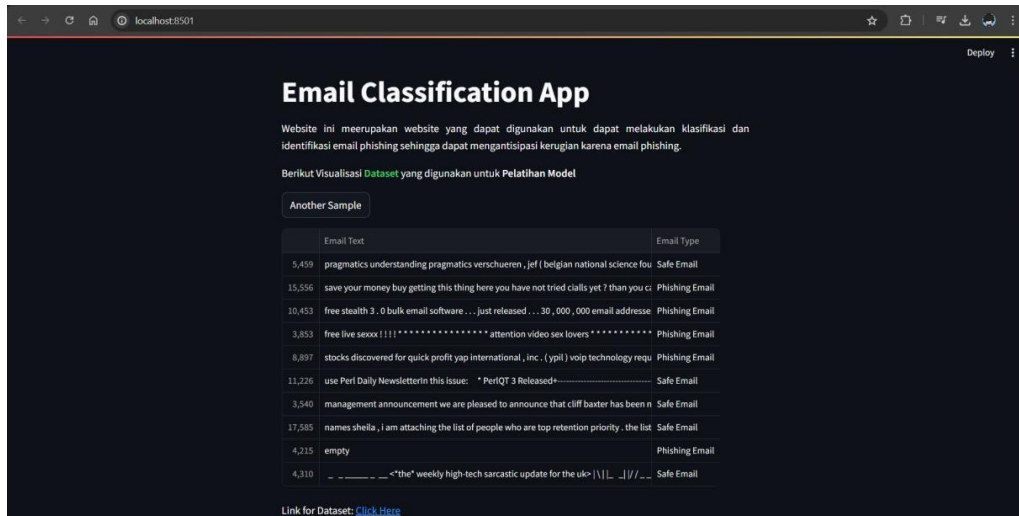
localhost:8501

Deploy

Email Classification App

Website ini meerupakan website yang dapat digunakan untuk dapat melakukan klasifikasi dan identifikasi email phishing sehingga dapat mengantisipasi kerugian karena email phishing.

Berikut Visualisasi Dataset yang digunakan untuk Pelatihan Model

Another Sample

| | Email Text | Email Type |
|---|---|---|
| 5,459 | pragmatics understanding pragmatics verschueren , jef ( belgian national science fou | Safe Email |
| 15,556 | save your money buy getting this thing here you have not tried cialls yet ? than you c | Phishing Email |
| 10,453 | free stealth 3 . 0 bulk email software . . . just released . . . 30 , 000 , 000 email addresse | Phishing Email |
| 3,853 | free live sexxx ! ! ! ! * * * * * * * * * * * * * * * * attention video sex lovers * * * * * * * * * * * | Phishing Email |
| 8,897 | stocks discovered for quick profit yap international , inc . ( ypil ) voip technology requ | Phishing Email |
| 11,226 | use Perl Daily NewsletterIn this issue: * PerlQT 3 Released+---------------------------- | Safe Email |
| 3,540 | management announcement we are pleased to announce that cliff baxter has been n | Safe Email |
| 17,585 | names sheila , i am attaching the list of people who are top retention priority . the list | Safe Email |
| 4,215 | empty | Phishing Email |
| 4,310 | _ _ _____ _ __ <*the* weekly high-tech sarcastic update for the uk> \|\|\|_ _\|/ / _ _ | Safe Email |

Link for Dataset: Click Here